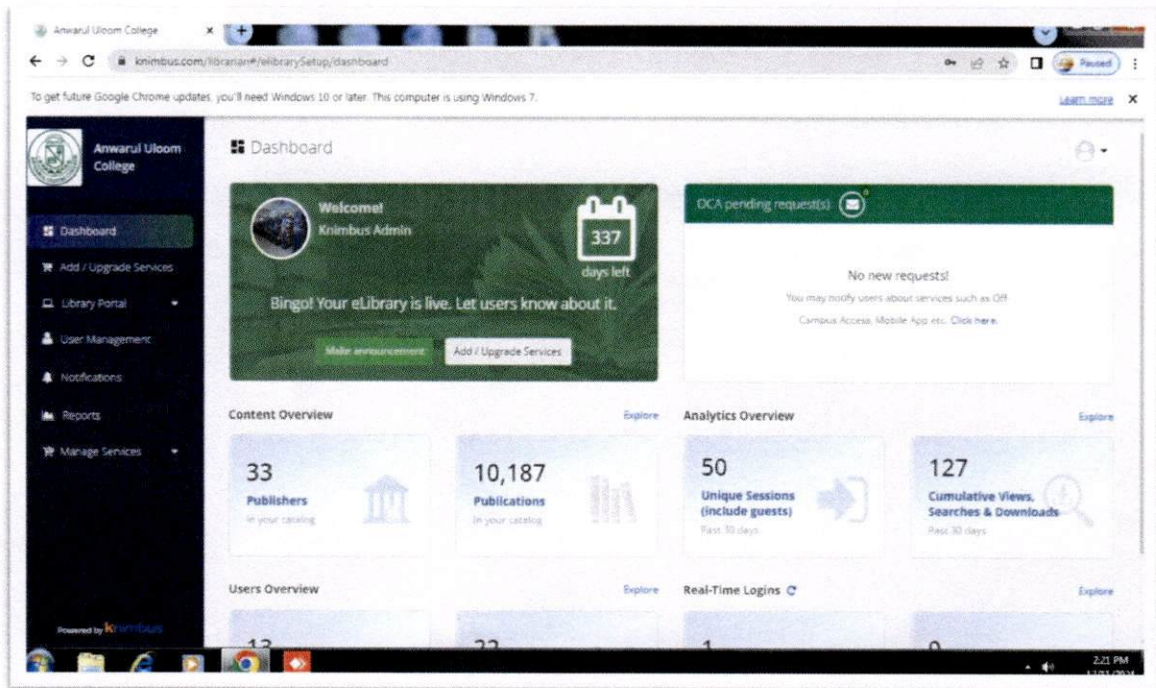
Anwarul Uloom College

knimbus.com/librarian#/elibrarySetup/dashboard

Paused

To get future Google Chrome updates, you'll need Windows 10 or later. This computer is using Windows 7.

Learn more

Anwarul Uloom College

Dashboard

Add / Upgrade Services

Library Portal

User Management

Notifications

Reports

Manage Services

Powered by Knimbus

Dashboard

Welcome!
Knimbus Admin

337
days left

Bingo! Your eLibrary is live. Let users know about it.

Make announcement

Add / Upgrade Services

OCA pending request(s)

No new requests!

You may notify users about services such as Off Campus Access, Mobile App etc. Click here.

Content Overview

Explore

33
Publishers
In your catalog

10,187
Publications
In your catalog

Analytics Overview

Explore

50
Unique Sessions (include guests)
Past 30 days

127
Cumulative Views, Searches & Downloads
Past 30 days

Users Overview

Explore

Real-Time Logins

Explore

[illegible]

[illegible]

1

0

2:21 PM
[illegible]